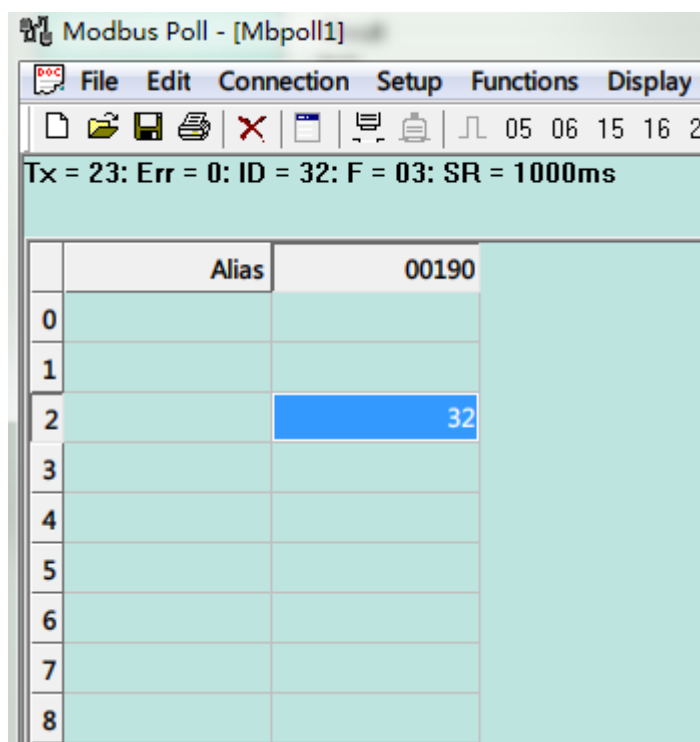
Modbus Poll - [Mbpoll1]

File Edit Connection Setup Functions Display

05 06 15 16 2

Tx = 23: Err = 0: ID = 32: F = 03: SR = 1000ms

| | Alias | 00190 |
|---|---|---|
| 0 | | |
| 1 | | |
| 2 | | 32 |
| 3 | | |
| 4 | | |
| 5 | | |
| 6 | | |
| 7 | | |
| 8 | | |